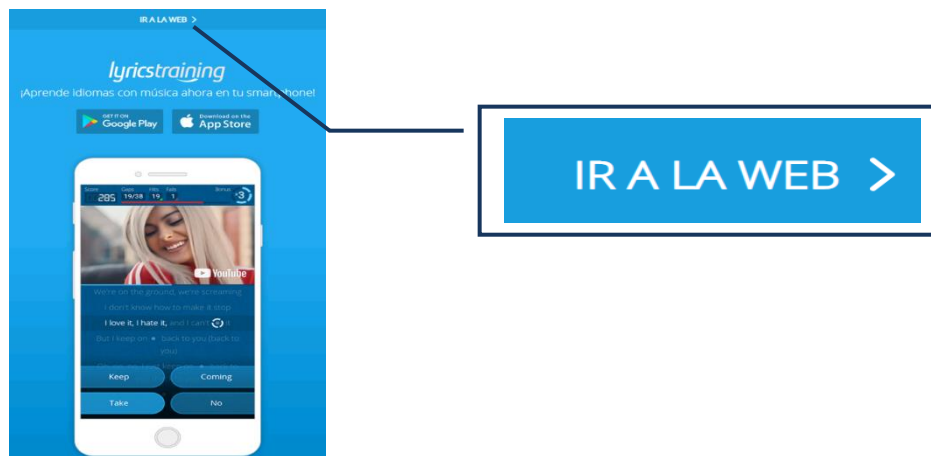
IR A LA WEB >

lyricstraining

¡Aprende idiomas con música ahora en tu smartphone!

GET IT ON Google Play

Download on the App Store

Score 285 Gaps 19/28 Hits 19 Fails 1 Bonus 3

YouTube

We're on the ground, we're screaming

I don't know how to make a step

I love it, I hate it, and I can't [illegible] it

But I keep on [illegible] back to you (back to you)

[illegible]

Keep

Coming

Take

No

IR A LA WEB >